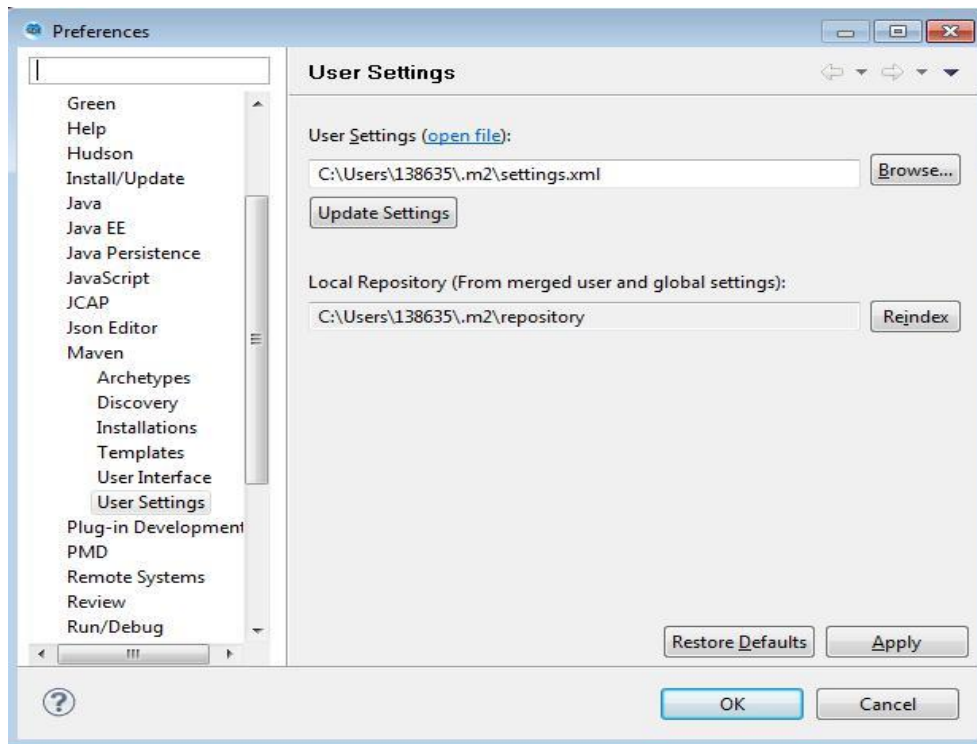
Preferences

Green
Help
Hudson
Install/Update
Java
Java EE
Java Persistence
JavaScript
JCAP
Json Editor
Maven
Archetypes
Discovery
Installations
Templates
User Interface
User Settings
Plug-in Development
PMD
Remote Systems
Review
Run/Debug

User Settings

User Settings (open file):

C:\Users\138635\.m2\settings.xml

Browse...

Update Settings

Local Repository (From merged user and global settings):

C:\Users\138635\.m2\repository

Reindex

Restore Defaults

Apply

OK

Cancel